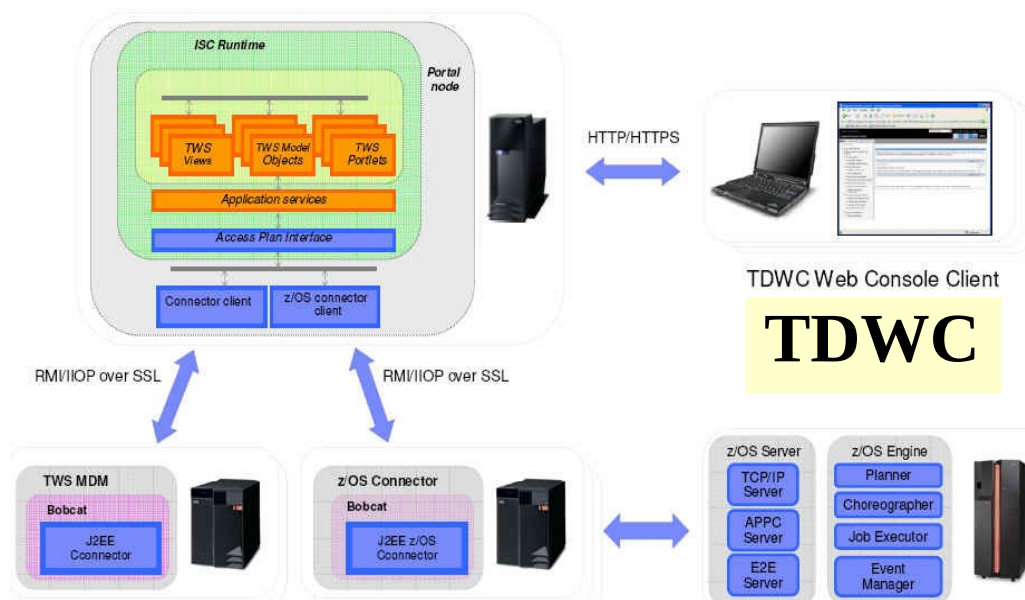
ISC Runtime

Portal node

TWS Views

TWS Model Objects

TWS Portlets

Application services

Access Plan Interface

Connector client

z/OS connector client

HTTP/HTTPS

TDWC Web Console Client

TDWC

RMI/IIOP over SSL

RMI/IIOP over SSL

TWS MDM

Bobcat

J2EE Cconnector

z/OS Connector

Bobcat

J2EE z/OS Cconnector

z/OS Server

TCP/IP Server

APPC Server

E2E Server

z/OS Engine

Planner

Choreographer

Job Executor

Event Manager